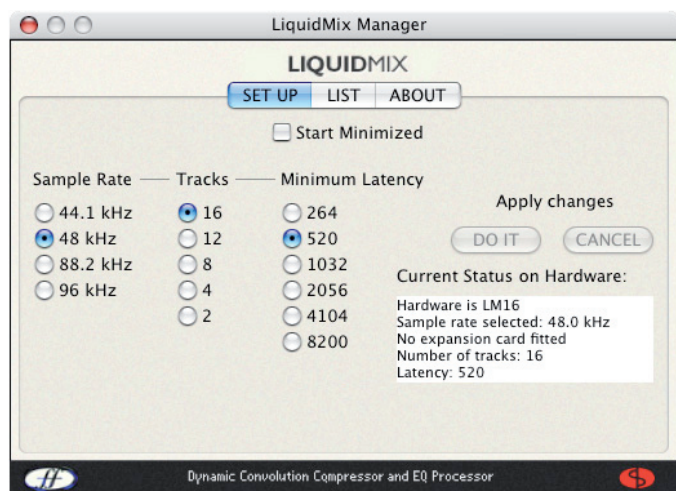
LiquidMix Manager

LIQUIDMIX

SET UP LIST ABOUT

Start Minimized

Sample Rate
44.1 kHz
48 kHz
88.2 kHz
96 kHz

Tracks
16
12
8
4
2

Minimum Latency
264
520
1032
2056
4104
8200

Apply changes

DO IT CANCEL

Current Status on Hardware:

Hardware is LM16
Sample rate selected: 48.0 kHz
No expansion card fitted
Number of tracks: 16
Latency: 520

Dynamic Convolution Compressor and EQ Processor